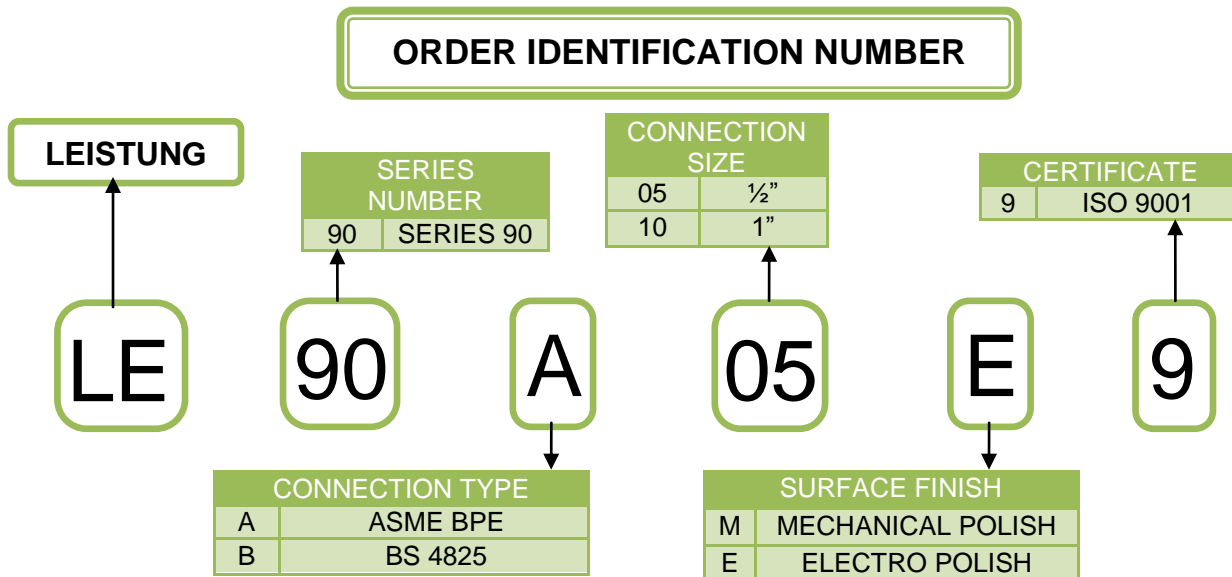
ORDER IDENTIFICATION NUMBER

LEISTUNG

SERIES NUMBER

| 90 | SERIES 90 |
|---|---|

CONNECTION SIZE

| 05 | ½" |
|---|---|
| 10 | 1" |

CERTIFICATE

| 9 | ISO 9001 |
|---|---|

LE 90 A 05 E 9

CONNECTION TYPE

| A | ASME BPE |
|---|---|
| B | BS 4825 |

SURFACE FINISH

| M | MECHANICAL POLISH |
|---|---|
| E | ELECTRO POLISH |